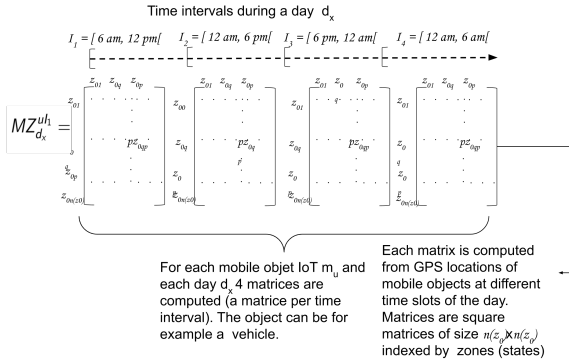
Time intervals during a day $d_x$

$I_1 = [6\ am,\ 12\ pm[$ $I_2 = [12\ am,\ 6\ pm[$ $I_3 = [6\ pm,\ 12\ am[$ $I_4 = [12\ am,\ 6\ am[$

$MZ_{d_x}^{u l_1} =$

$z_{01}$ $z_{0q}$ $z_{0p}$ $z_{01}$ $z_{0p}$ $pz_{0qp}$ $z_{0n(z0)}$

$z_{01}$ $z_{0q}$ $z_{0p}$ $z_{00}$ $z_{0q}$ $pz_{0q}$ $z_{0n(z0)}$

$z_{01}$ $z_0$ $z_{0p}$ $z_{01}$ $z_{0q}$ $pz_{0qp}$ $z_0$ $z_{0n(z0)}$

$z_{01}$ $z_{0q}$ $z_{0p}$ $z_0$ $z_0$ $pz_{0qp}$ $z_0$ $z_{0n(z0)}$

For each mobile objet IoT $m_u$ and each day $d_x$ 4 matrices are computed (a matrice per time interval). The object can be for example a vehicle.

Each matrix is computed from GPS locations of mobile objects at different time slots of the day. Matrices are square matrices of size $n(z_0)$x$n(z_0)$ indexed by zones (states)